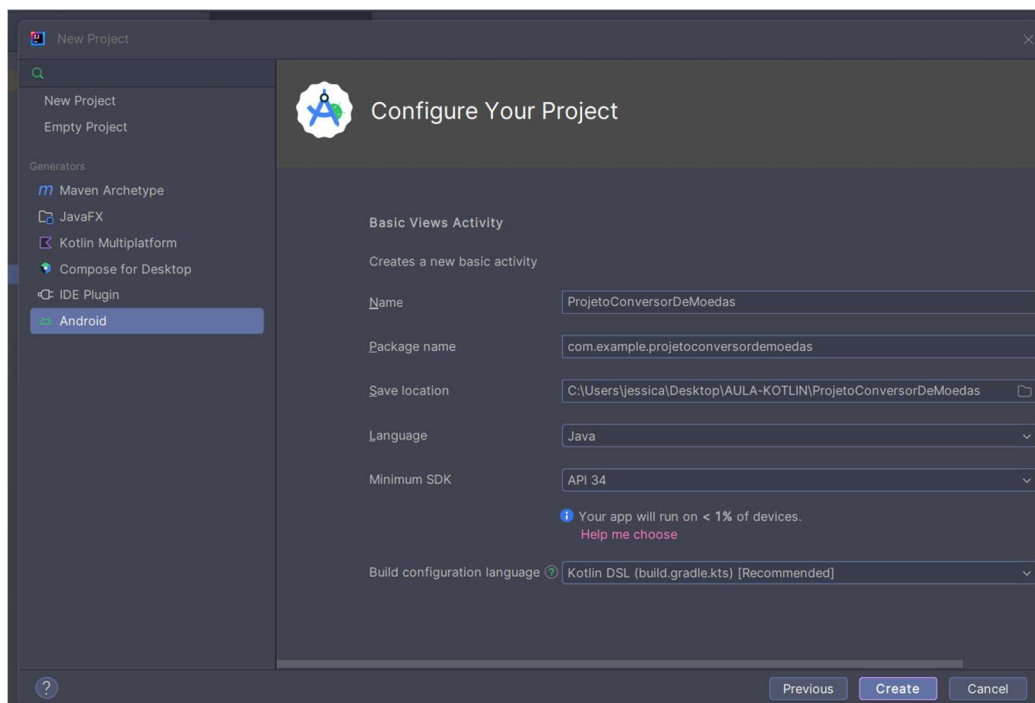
New Project

New Project
Empty Project

Generators
Maven Archetype
JavaFX
Kotlin Multiplatform
Compose for Desktop
IDE Plugin
Android

Configure Your Project

Basic Views Activity

Creates a new basic activity

Name: ProjetoConversorDeMoedas

Package name: com.example.projetoconversordemoedas

Save location: C:\Users\jessica\Desktop\AULA-KOTLIN\ProjetoConversorDeMoedas

Language: Java

Minimum SDK: API 34

Your app will run on < 1% of devices.
Help me choose

Build configuration language: Kotlin DSL (build.gradle.kts) [Recommended]

?

Previous Create Cancel